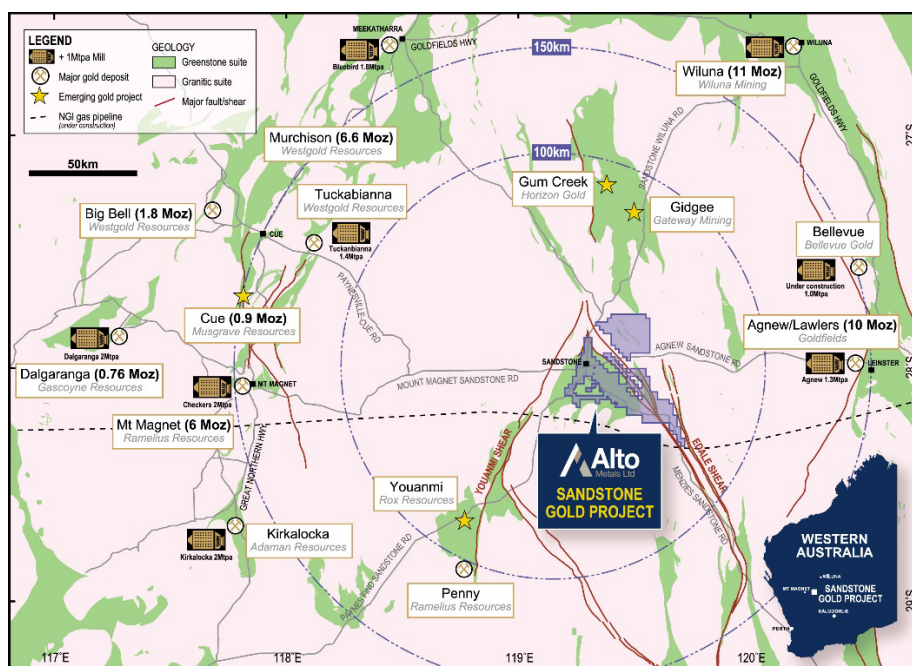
LEGEND
+ 1Mtpa Mill
Major gold deposit
Emerging gold project
NGI gas pipeline (under construction)

GEOLOGY
Greenstone suite
Granitic suite
Major fault/shear

50km

MEEKATHARRA
GOLDFIELDS HWY
Bluebird 1.8Mtpa

150km
100km

WILUNA
Wiluna (11 Moz)
Wiluna Mining
GOLDFIELDS HWY
WILUNA RD

Murchison (6.6 Moz)
Westgold Resources

Tuckabianna
Westgold Resources

Big Bell (1.8 Moz)
Westgold Resources

CUE
Tuckanbianna 1.4Mtpa
PAYNESVILLE CUE RD

Gum Creek
Horizon Gold

SANDSTONE WILUNA RD

Gidgee
Gateway Mining

Bellevue
Bellevue Gold
Under construction 1.0Mtpa

Cue (0.9 Moz)
Musgrave Resources

Dalgaranga 2Mtpa
Dalgaranga (0.76 Moz)
Gascoyne Resources

Checkers 2Mtpa
MT MAGNET
MOUNT MAGNET SANDSTONE RD

SANDSTONE
AGNEW SANDSTONE RD

Agnew/Lawlers (10 Moz)
Goldfields
LEINSTER
Agnew 1.3Mtpa

Mt Magnet (6 Moz)
Ramelius Resources

GREAT NORTHERN HWY

YOUANMI SHEAR
EDALE SHEAR
MENZIES SANDSTONE RD

Alto Metals Ltd
SANDSTONE GOLD PROJECT

Youanmi
Rox Resources

Kirkalocka
Adaman Resources
Kirkalocka 2Mtpa

PAYNES FIND SANDSTONE RD

Penny
Ramelius Resources

WESTERN AUSTRALIA
WILUNA
MT MAGNET
SANDSTONE GOLD PROJECT
KALGOORLIE
PERTH

27°S
28°S
29°S
117°E
118°E
119°E
120°E